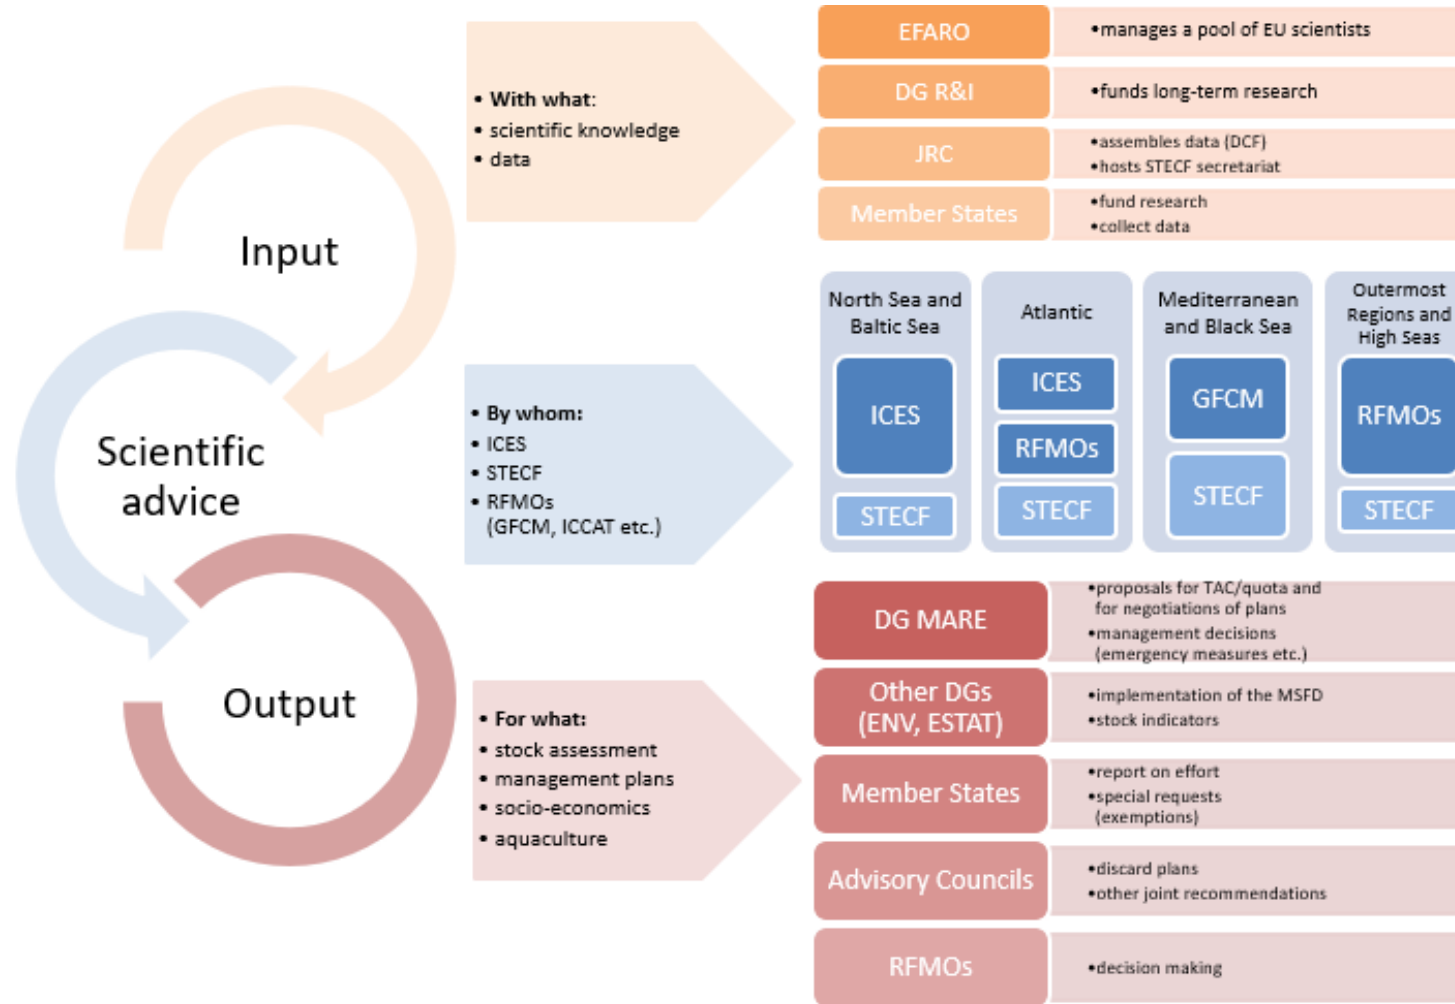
Input

Scientific advice

Output

• With what:
• scientific knowledge
• data

EFARO
•manages a pool of EU scientists

DG R&I
•funds long-term research

JRC
•assembles data (DCF)
•hosts STECF secretariat

Member States
•fund research
•collect data

• By whom:
• ICES
• STECF
• RFMOs (GFCM, ICCAT etc.)

North Sea and Baltic Sea
ICES
STECF

Atlantic
ICES
RFMOs
STECF

Mediterranean and Black Sea
GFCM
STECF

Outermost Regions and High Seas
RFMOs
STECF

• For what:
• stock assessment
• management plans
• socio-economics
• aquaculture

DG MARE
•proposals for TAC/quota and for negotiations of plans
•management decisions (emergency measures etc.)

Other DGs (ENV, ESTAT)
•implementation of the MSFD
•stock indicators

Member States
•report on effort
•special requests (exemptions)

Advisory Councils
•discard plans
•other joint recommendations

RFMOs
•decision making